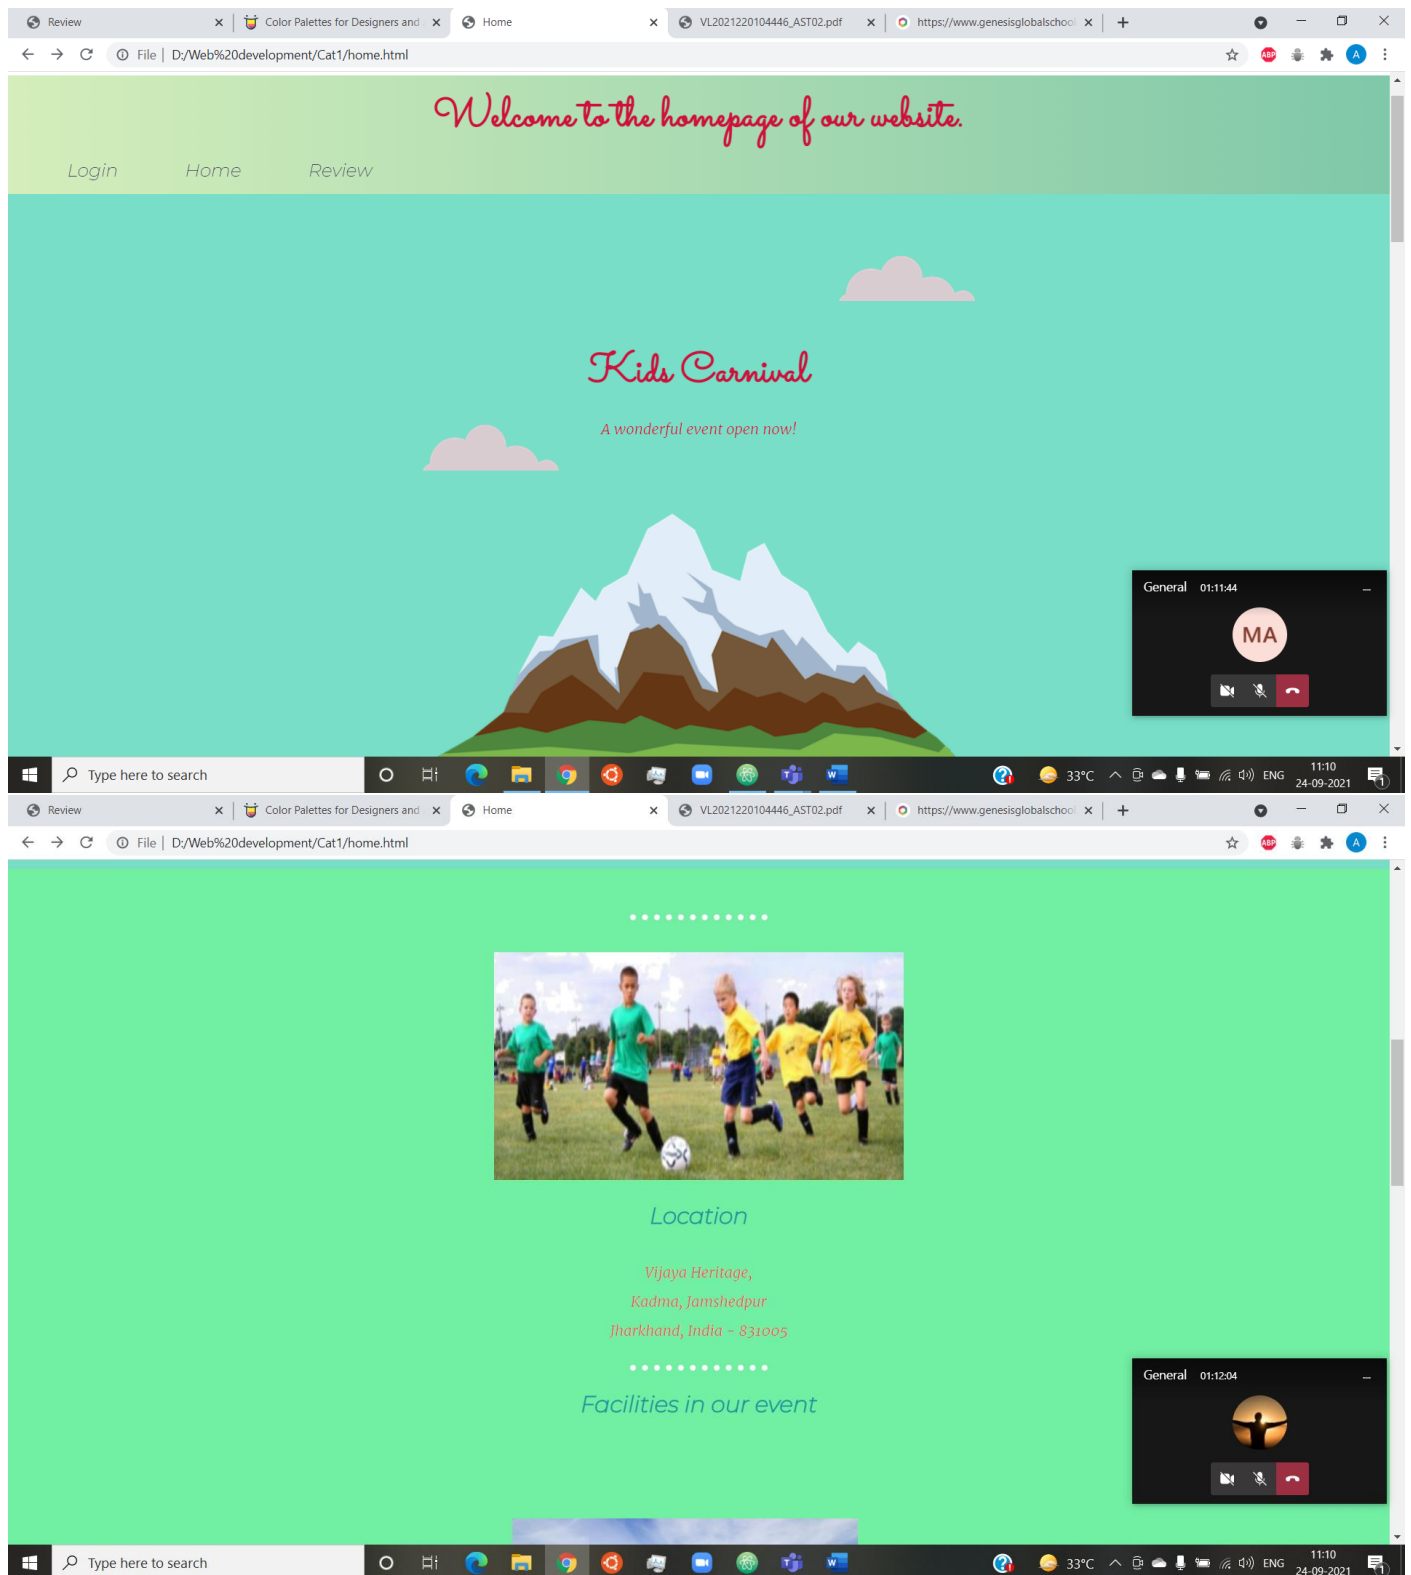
Review × | Color Palettes for Designers and × | Home × | VL2021220104446_AST02.pdf × | https://www.genesisglobalschool ×

File | D:/Web%20development/Cat1/home.html

Welcome to the homepage of our website.

Login Home Review

Kids Carnival

A wonderful event open now!

General 01:11:44

MA

Type here to search

33°C ENG 11:10 24-09-2021

Review × | Color Palettes for Designers and × | Home × | VL2021220104446_AST02.pdf × | https://www.genesisglobalschool ×

File | D:/Web%20development/Cat1/home.html

Location

Vijaya Heritage,
Kadma, Jamshedpur
Jharkhand, India - 831005

Facilities in our event

General 01:12:04

Type here to search

33°C ENG 11:10 24-09-2021